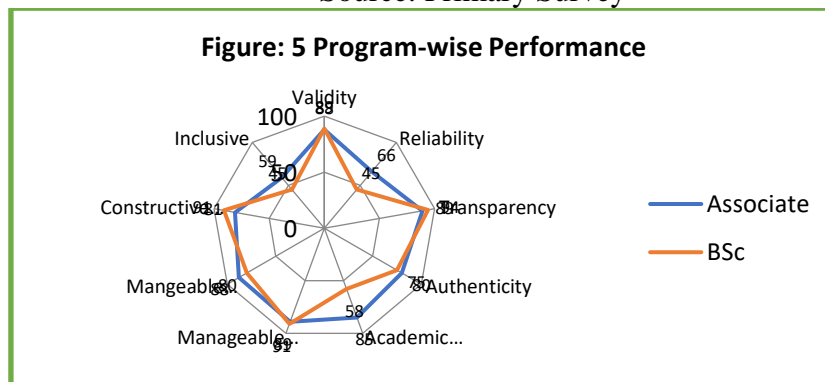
Source: Primary Survey

Figure: 5 Program-wise Performance

Validity
88
100
Reliability
66
45
Inclusive
59
45
50
Constructive
98
81
0
Transparency
88
94
Mangeable
80
88
Authenticity
75
80
Manageable...
91
58
Academic...
88

Associate
BSc